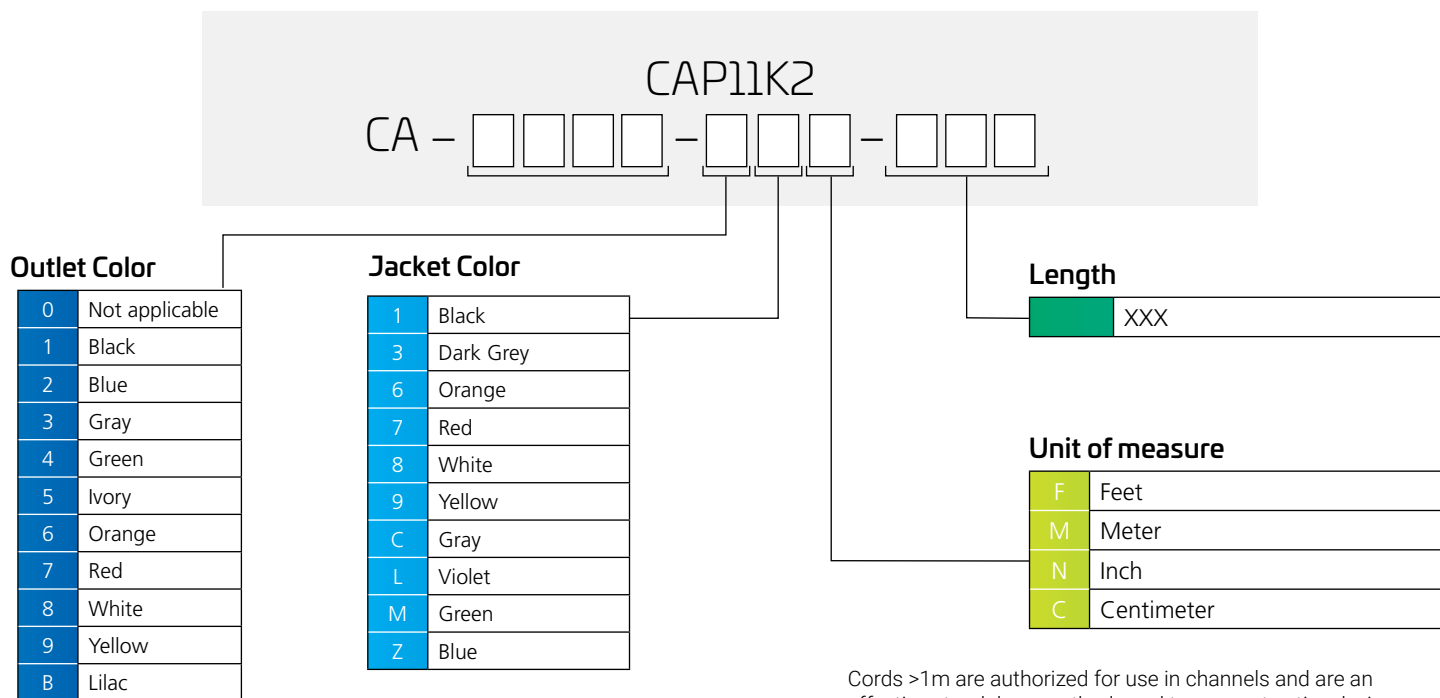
CAP11K2
CA – □□□□ – □□□ – □□□

Outlet Color

| 0 | Not applicable |
|---|---|
| 1 | Black |
| 2 | Blue |
| 3 | Gray |
| 4 | Green |
| 5 | Ivory |
| 6 | Orange |
| 7 | Red |
| 8 | White |
| 9 | Yellow |
| B | Lilac |

Jacket Color

| 1 | Black |
|---|---|
| 3 | Dark Grey |
| 6 | Orange |
| 7 | Red |
| 8 | White |
| 9 | Yellow |
| C | Gray |
| L | Violet |
| M | Green |
| Z | Blue |

Length

| | XXX |
|---|---|

Unit of measure

| F | Feet |
|---|---|
| M | Meter |
| N | Inch |
| C | Centimeter |

Cords >1m are authorized for use in channels and are an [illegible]